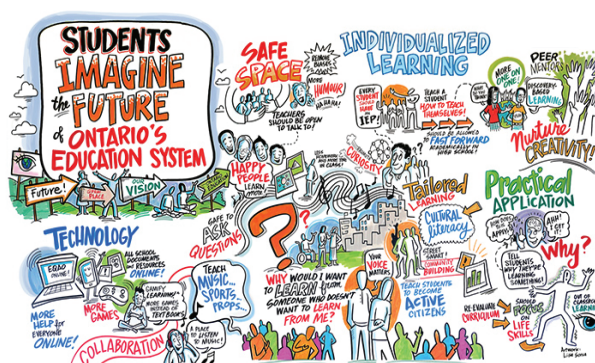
STUDENTS IMAGINE the FUTURE of ONTARIO'S EDUCATION SYSTEM

Future!

VISION

SAFE SPACE

REMOVE BARRIERS

MORE HUMANS!

TEACHERS SHOULD BE OPEN TO TALK TO!

HAPPY PEOPLE LEARN

SAFE TO ASK QUESTIONS

INDIVIDUALIZED LEARNING

EVERY STUDENT SHOULD HAVE AN IEP!

TEACH A STUDENT HOW TO TEACH THEMSELVES!

SHOULD BE ALLOWED TO FAST FORWARD

CURIOSITY

PEER MENTORS

MORE ONE ON ONE

DISCOVERY-BASED LEARNING

Nurture CREATIVITY!

Tailored LEARNING

CULTURAL literacy

COMMUNITY BUILDING

YOUR VOICE MATTERS

TEACH STUDENTS TO BECOME ACTIVE CITIZENS

Practical APPLICATION

AHH! I GET IT!

TELL STUDENTS WHY THEY'RE LEARNING SOMETHING!

Why?

RE-EVALUATE CURRICULUM

SHOULD FOCUS ON LIFE SKILLS

OUT OF CLASSROOM LEARNING

WHY WOULD I WANT TO LEARN SOMEONE WHO DOESN'T WANT TO LEARN FROM ME?

TECHNOLOGY

E-LEARNING ONLINE!

ALL SCHOOL DOCUMENTS AND RESOURCES ONLINE!

GAMIFY LEARNING!

MORE GAMES

MORE HELP for EVERYONE ONLINE!

TEACH MUSIC... SPORTS... PROPS...

A PLACE TO LISTEN TO MUSIC!

COLLABORATION